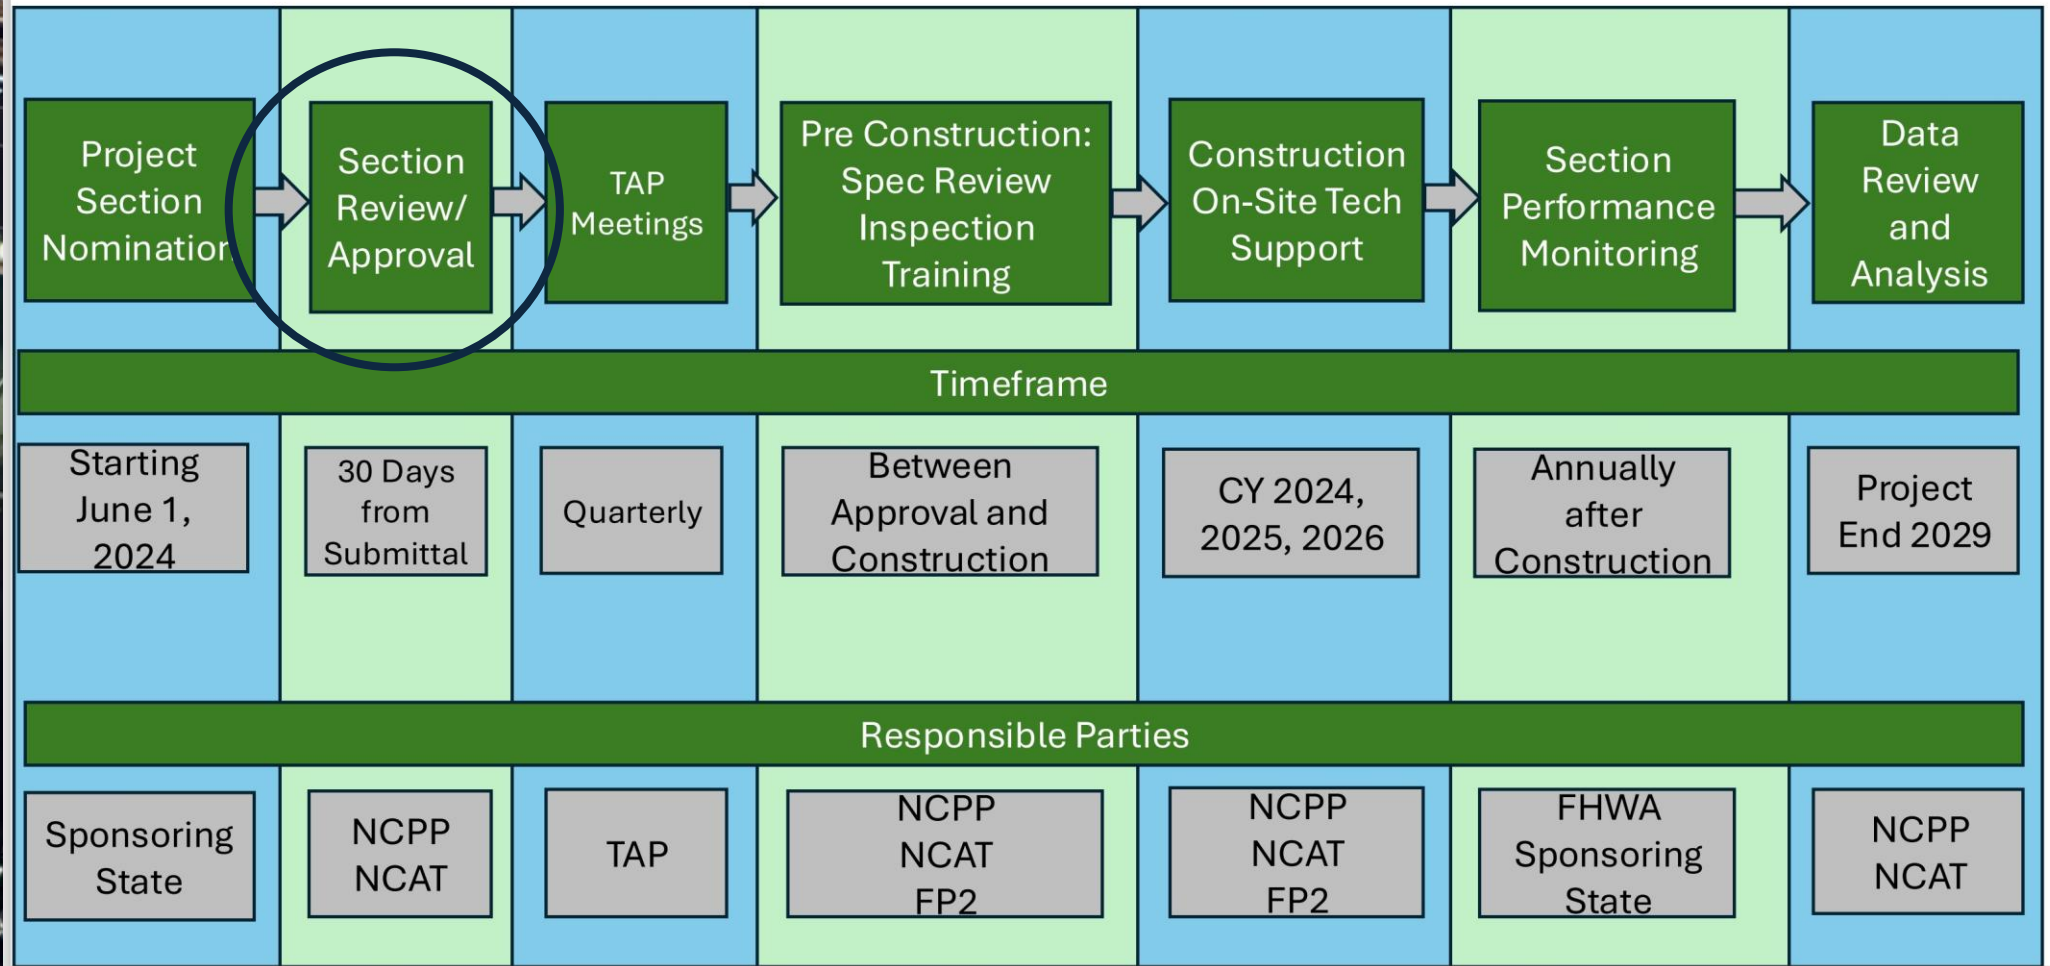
Project Section Nomination

Section Review/ Approval

TAP Meetings

Pre Construction: Spec Review Inspection Training

Construction On-Site Tech Support

Section Performance Monitoring

Data Review and Analysis

Timeframe

Starting June 1, 2024

30 Days from Submittal

Quarterly

Between Approval and Construction

CY 2024, 2025, 2026

Annually after Construction

Project End 2029

Responsible Parties

Sponsoring State

NCPP NCAT

TAP

NCPP NCAT FP2

NCPP NCAT FP2

FHWA Sponsoring State

NCPP NCAT